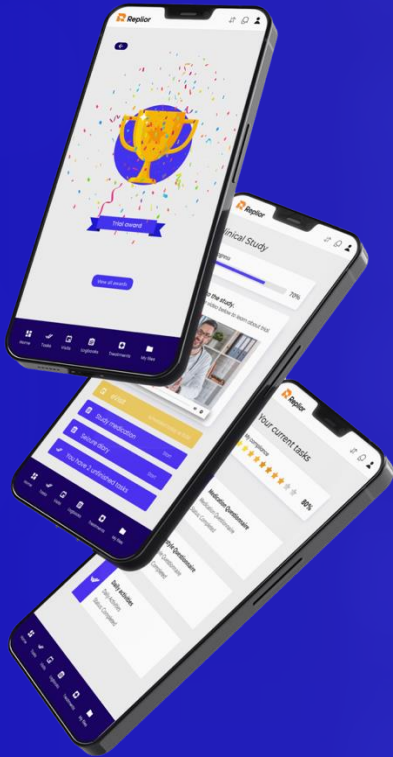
Replior

Trial award

View all awards

Home
Tasks
Visits
Logbooks
Treatments
My files

Replior

Clinical Study

Progress

70%

the study:

Study medication

Seizure diary

You have 2 unfinished tasks

Home
Tasks
Visits
Logbooks
Treatments
My files

Replior

Your current tasks

My compliance

80%

Medication Questionnaire

Status: Completed

Daily activities

Status: Completed

Home
Tasks
Visits
Logbooks
Treatments
My files